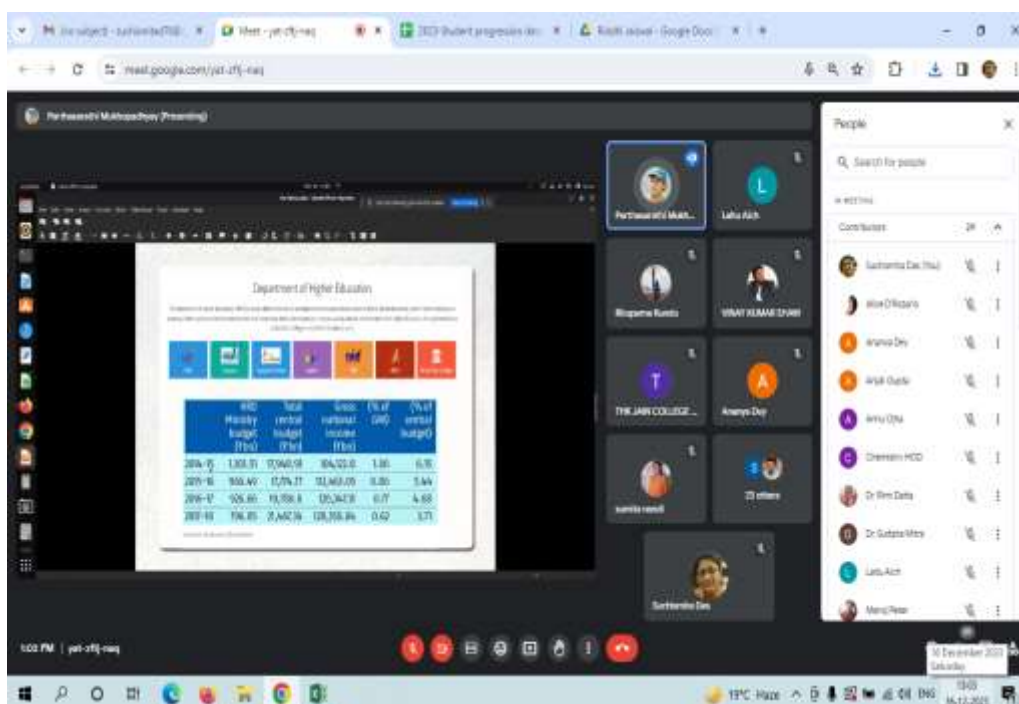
meet.google.com/yst-zfij-naq

Parthasarathi Mukhopadhyay (Presenting)

Department of Higher Education

| | HRD Ministry budget (₹bn) | Total central budget (₹bn) | Gross national income (₹bn) | (% of GNI) | (% of central budget) |
|---|---|---|---|---|---|
| 2014–15 | 1,103.51 | 17,948.92 | 104,722.0 | 1.05 | 6.15 |
| 2015–16 | 988.49 | 17,774.77 | 112,460.05 | 0.88 | 5.44 |
| 2016–17 | 926.86 | 19,780.6 | 120,343.6 | 0.77 | 4.68 |
| 2017–18 | 796.95 | 21,467.36 | 128,356.86 | 0.62 | 3.71 |

Parthasarathi Mukh...
Lalu Aich
Bhupama Kundu
VINAY KUMAR DHAR
THK JAIN COLLEGE...
Ananya Dey
sumita nandi
23 others
Sushanta Das

People
Search for people
IN MEETING
Contributors 29
Sushanta Das (You)
Alok Biswas
Ananya Dey
Arijit Gupta
Annu Ojha
Chemistry HOD
Dr Rim Datta
Dr Sudipta Mitra
Lalu Aich
Manoj Pasar

1:03 PM | yst-zfij-naq

16 December 2023 Saturday
19°C Haze ENG 13:03 16-12-2023